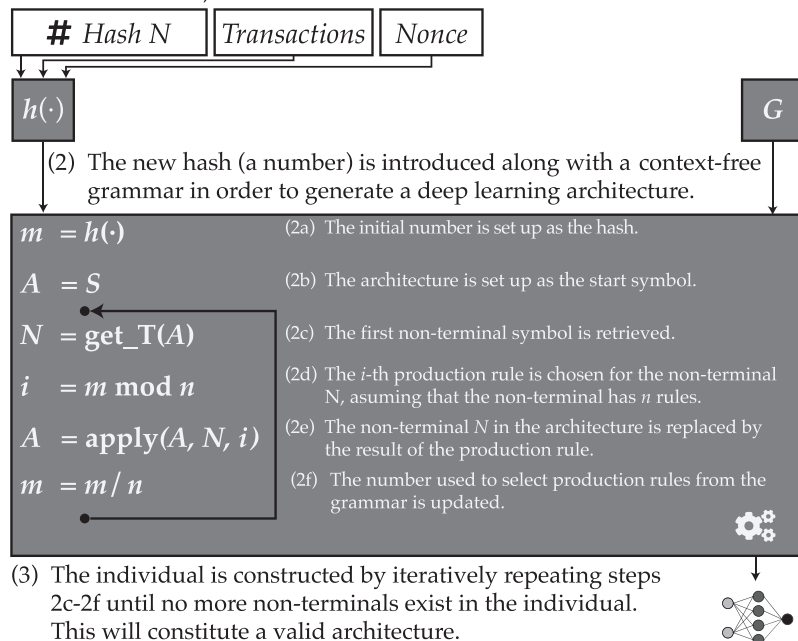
# Hash N | Transactions | Nonce

$h(\cdot)$

G

(2) The new hash (a number) is introduced along with a context-free grammar in order to generate a deep learning architecture.

$m = h(\cdot)$

$A = S$

$N =$ get_T$(A)$

$i = m \bmod n$

$A =$ apply$(A, N, i)$

$m = m / n$

(2a) The initial number is set up as the hash.

(2b) The architecture is set up as the start symbol.

(2c) The first non-terminal symbol is retrieved.

(2d) The $i$-th production rule is chosen for the non-terminal N, asuming that the non-terminal has $n$ rules.

(2e) The non-terminal $N$ in the architecture is replaced by the result of the production rule.

(2f) The number used to select production rules from the grammar is updated.

(3) The individual is constructed by iteratively repeating steps 2c-2f until no more non-terminals exist in the individual. This will constitute a valid architecture.